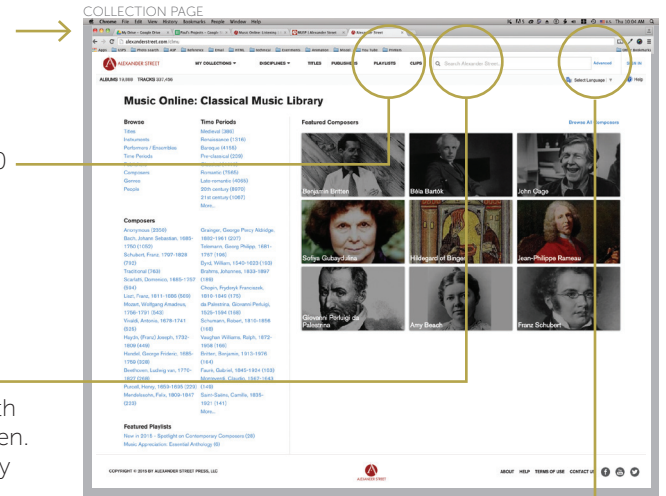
COLLECTION PAGE

Chrome File Edit View History Bookmarks People Window Help

Thu 10:04 AM

alexanderstreet.com

ALEXANDER STREET

MY COLLECTIONS ▾ DISCIPLINES ▾ TITLES PUBLISHERS PLAYLISTS CLIPS

Search Alexander Street

Advanced

Select Language ▾

Help

ALBUMS 14,550 TRACKS 337,486

Music Online: Classical Music Library

Browse
Titles
Instruments
Performers / Ensembles
Time Periods

Composers
Genres
People

Time Periods
Medieval (386)
Renaissance (1318)
Baroque (4158)
Pre-classical (229)

Romantic (7585)
Late romantic (4065)
20th century (6970)
21st century (1067)
More...

Composers
Anonymous (2855)
Bach, Johann Sebastian, 1685-1750 (1292)
Schubert, Franz, 1797-1828 (792)
Traditional (763)
Scarlatti, Domenico, 1685-1757 (594)
Liszt, Franz, 1811-1886 (585)
Mozart, Wolfgang Amadeus, 1756-1791 (543)
Vivaldi, Antonio, 1678-1741 (525)
Haydn, (Franz) Joseph, 1732-1809 (449)
Handel, George Frideric, 1685-1759 (328)
Beethoven, Ludwig van, 1770-1827 (268)
Purcell, Henry, 1659-1695 (235)
Mendelssohn, Felix, 1809-1847 (233)

Grainger, George Percy Aldridge, 1882-1961 (217)
Telemann, Georg Philipp, 1681-1767 (195)
Byrd, William, 1543-1623 (193)
Brahms, Johannes, 1833-1897 (189)
Chopin, Fryderyk Franciszek, 1810-1849 (175)
da Palestrina, Giovanni Pierluigi, 1525-1594 (168)
Schumann, Robert, 1810-1856 (168)
Vaughan Williams, Ralph, 1872-1958 (166)
Britten, Benjamin, 1913-1976 (164)
Fauré, Gabriel, 1845-1924 (158)
Monteverdi, Claudio, 1567-1643 (149)
Saint-Saëns, Camille, 1835-1921 (141)
More...

Featured Playlists
Now in 2015 - Spotlight on Contemporary Composers (26)
Music Appreciation: Essential Anthology (6)

Featured Composers

Browse All Composers

Benjamin Britten
Béla Bartók
John Cage
Sofiya Gubaydulina
Hildegard of Bingen
Jean-Philippe Rameau
Giovanni Pierluigi da Palestrina
Amy Beach
Franz Schubert

COPYRIGHT © 2015 BY ALEXANDER STREET PRESS, LLC

ALEXANDER STREET

ABOUT HELP TERMS OF USE CONTACT US

0

th
en.
y